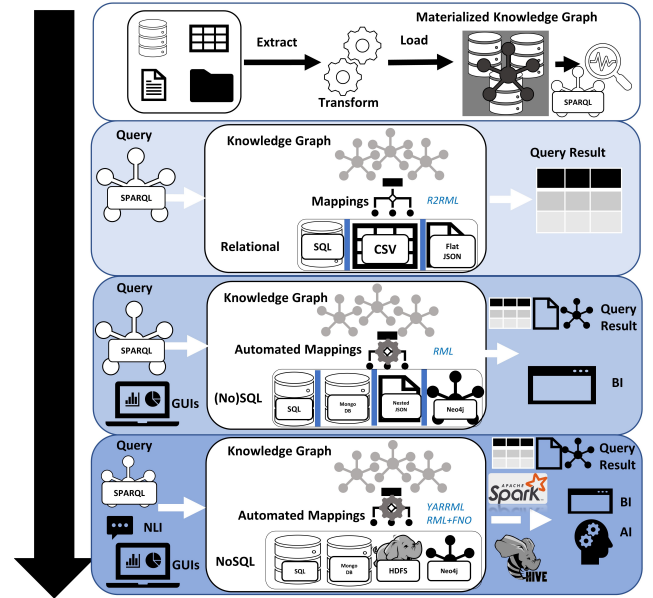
Extract

Transform

Load

Materialized Knowledge Graph

SPARQL

Query

SPARQL

Knowledge Graph

Mappings

R2RML

Relational

SQL

CSV

Flat JSON

Query Result

Query

SPARQL

GUIs

Knowledge Graph

Automated Mappings

RML

(No)SQL

SQL

Mongo DB

Nested JSON

Neo4j

Query Result

BI

Query

SPARQL

NLI

GUIs

Knowledge Graph

Automated Mappings

YARRML
RML+FNO

NoSQL

SQL

Mongo DB

HDFS

Neo4j

Query Result

APACHE Spark

HIVE

BI

AI